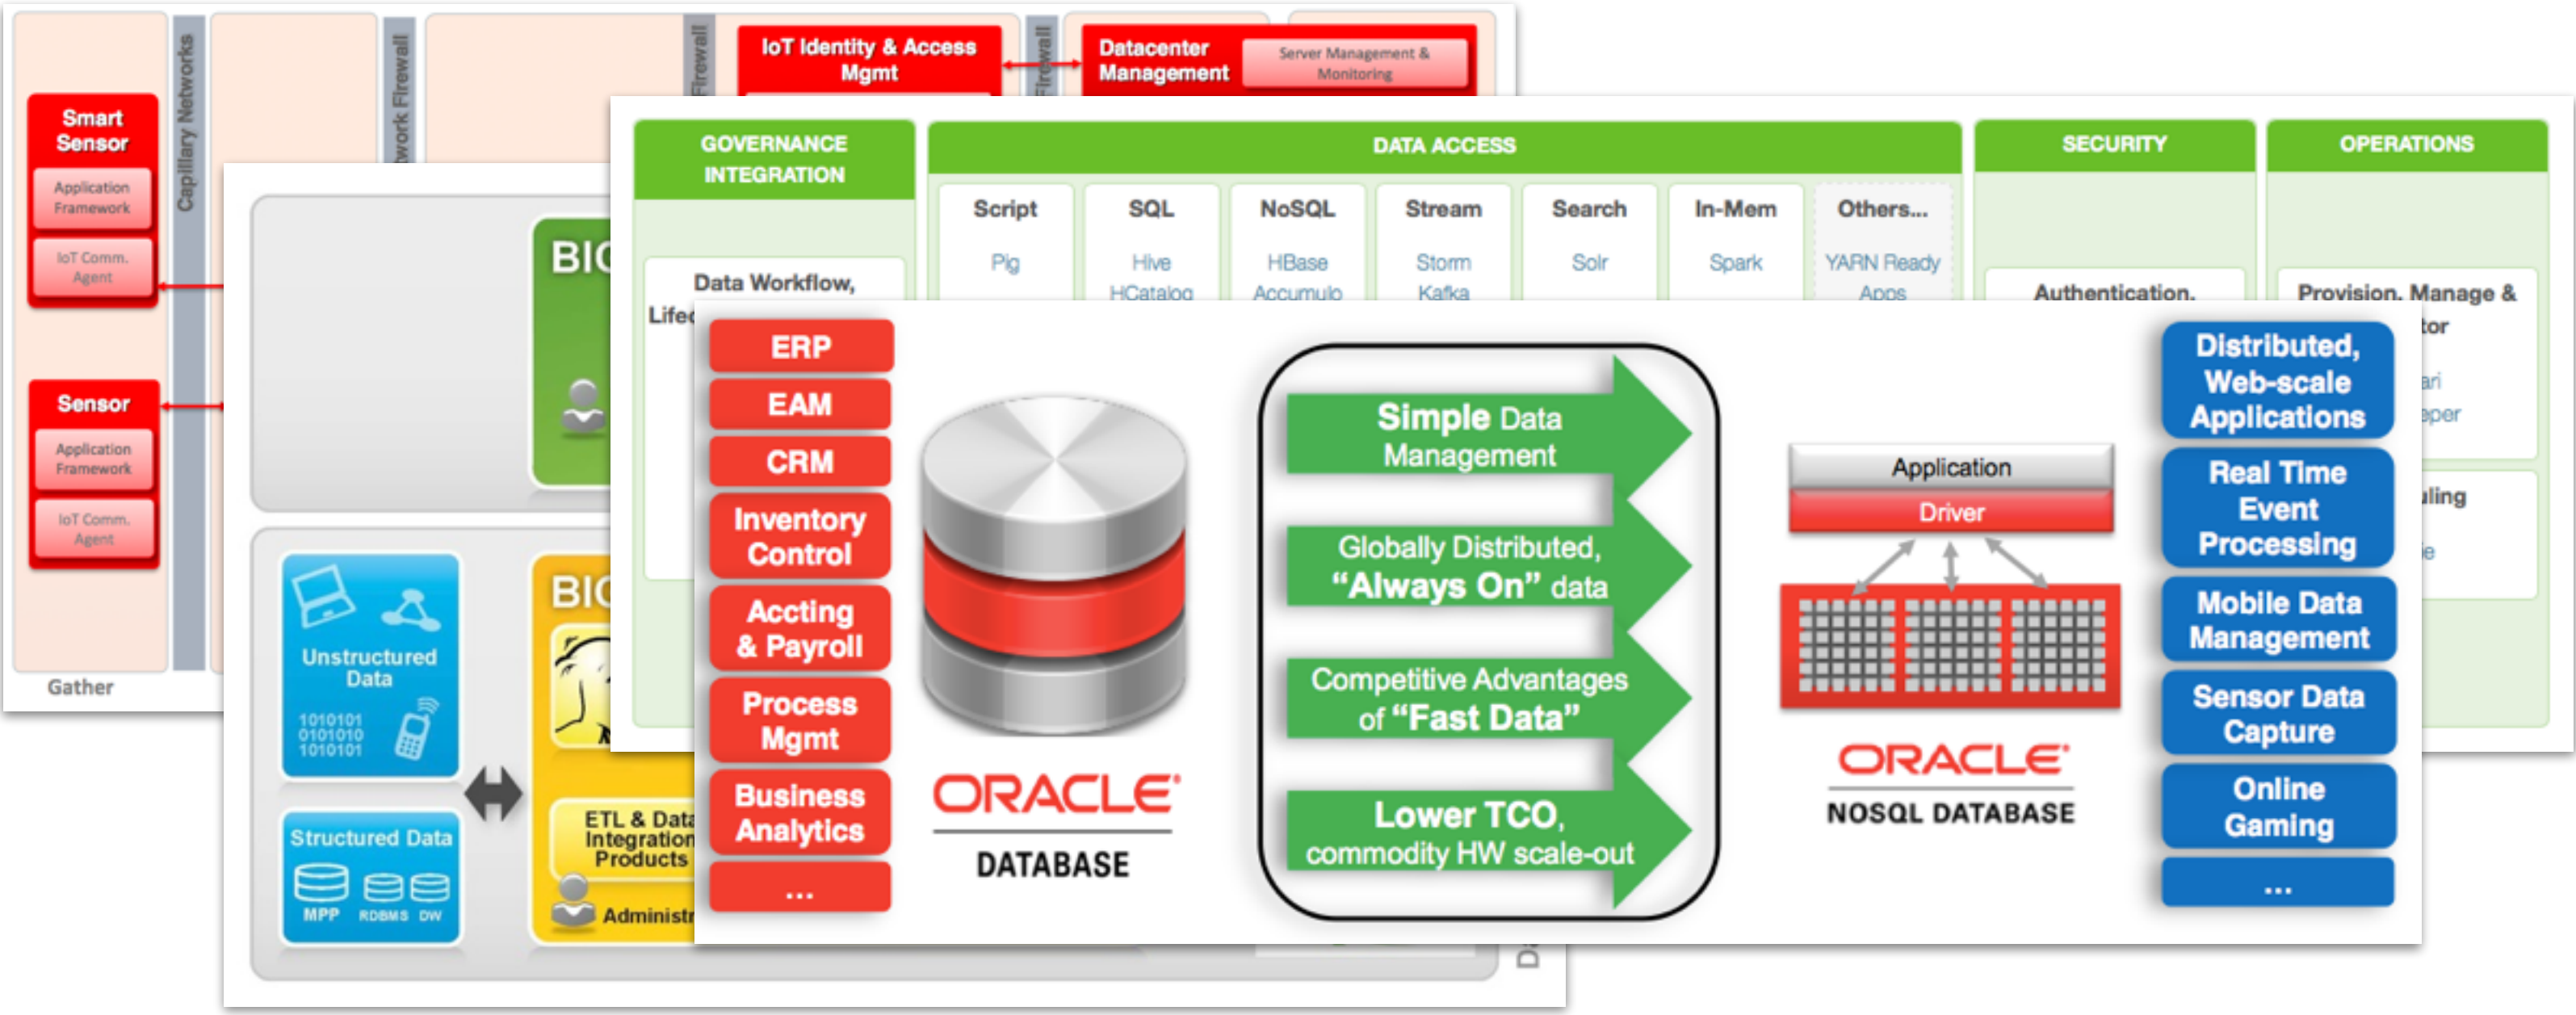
Smart Sensor
Application Framework
IoT Comm. Agent
Sensor
Application Framework
IoT Comm. Agent
Capillary Networks
work Firewall
Firewall
IoT Identity & Access Mgmt
Firewall
Datacenter Management
Server Management & Monitoring
Gather

BIG
BIG
Unstructured Data
1010101 0101010 1010101
Structured Data
MPP RDBMS DW
ETL & Data Integration Products
Administr

GOVERNANCE INTEGRATION
Data Workflow, Lifec
DATA ACCESS
Script
Pig
SQL
Hive
HCatalog
NoSQL
HBase
Accumulo
Stream
Storm
Kafka
Search
Solr
In-Mem
Spark
Others...
YARN Ready Apps
SECURITY
Authentication,
OPERATIONS
Provision, Manage &
tor
ari
eper
uling
e

ERP
EAM
CRM
Inventory Control
Accting & Payroll
Process Mgmt
Business Analytics
...
ORACLE
DATABASE
Simple Data Management
Globally Distributed, “Always On” data
Competitive Advantages of “Fast Data”
Lower TCO, commodity HW scale-out
Application
Driver
ORACLE
NOSQL DATABASE
Distributed, Web-scale Applications
Real Time Event Processing
Mobile Data Management
Sensor Data Capture
Online Gaming
...